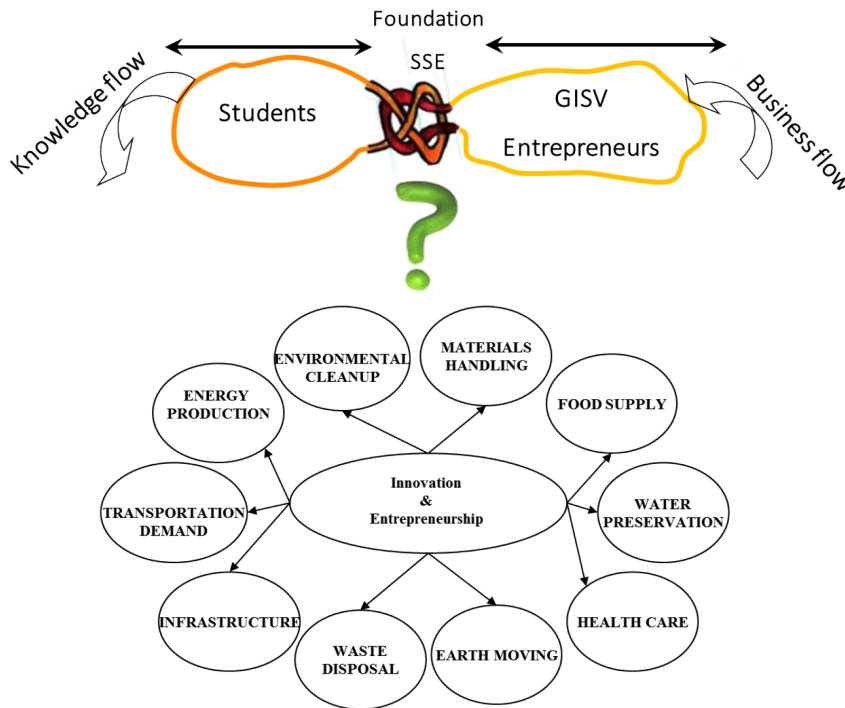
Foundation

SSE

Knowledge flow

Students

GISV

Entrepreneurs

Business flow

ENVIRONMENTAL CLEANUP

MATERIALS HANDLING

ENERGY PRODUCTION

FOOD SUPPLY

Innovation & Entrepreneurship

TRANSPORTATION DEMAND

WATER PRESERVATION

INFRASTRUCTURE

HEALTH CARE

WASTE DISPOSAL

EARTH MOVING